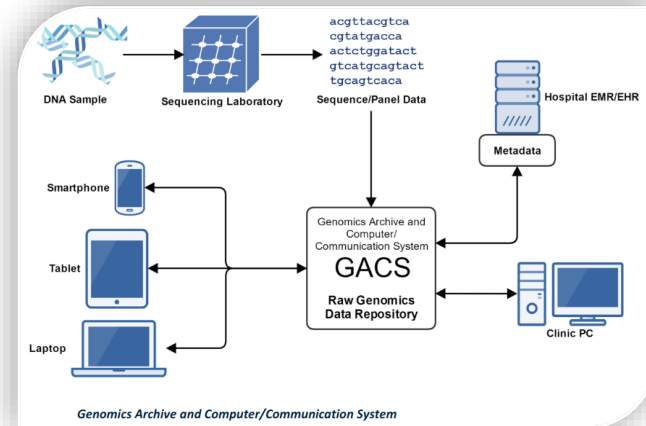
acgttacgtca
cgtatgacca
actctggatact
gtcatgcagtact
tgcagtcaca

DNA Sample

Sequencing Laboratory

Sequence/Panel Data

Hospital EMR/EHR

Metadata

Smartphone

Genomics Archive and Computer/ Communication System

GACS

Raw Genomics Data Repository

Tablet

Laptop

Clinic PC

Genomics Archive and Computer/Communication System